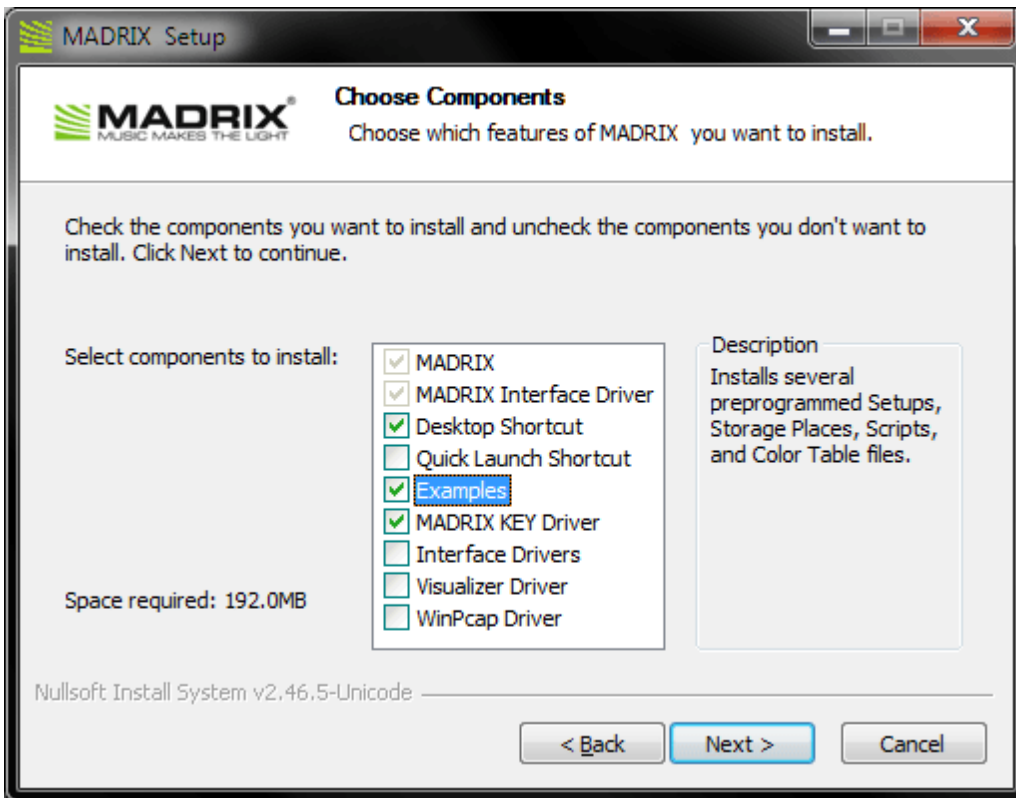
MADRIX Setup

MADRIX®
MUSIC MAKES THE LIGHT

Choose Components
Choose which features of MADRIX you want to install.

Check the components you want to install and uncheck the components you don't want to install. Click Next to continue.

Select components to install:

MADRIX
MADRIX Interface Driver
Desktop Shortcut
Quick Launch Shortcut
Examples
MADRIX KEY Driver
Interface Drivers
Visualizer Driver
WinPcap Driver

Description
Installs several preprogrammed Setups, Storage Places, Scripts, and Color Table files.

Space required: 192.0MB

Nullsoft Install System v2.46.5-Unicode

< Back
Next >
Cancel